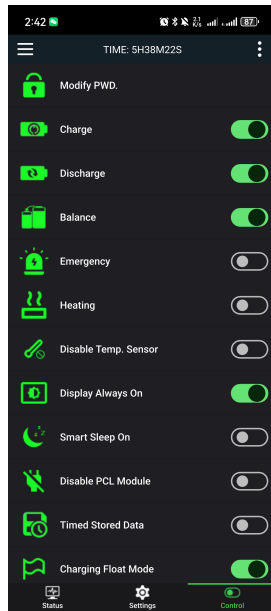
2:42

87

TIME: 5H38M22S

Modify PWD.

Charge

Discharge

Balance

Emergency

Heating

Disable Temp. Sensor

Display Always On

Smart Sleep On

Disable PCL Module

Timed Stored Data

Charging Float Mode

Status

Settings

Control